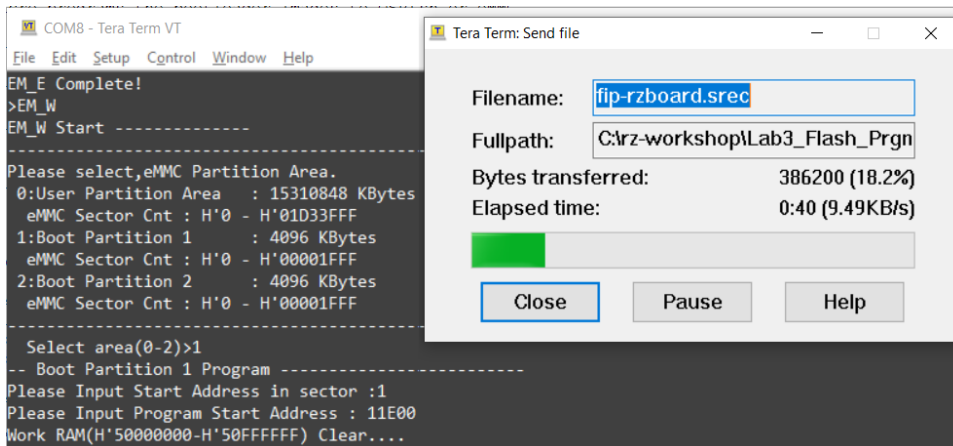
COM8 - Tera Term VT

File Edit Setup Control Window Help

EM_E Complete!
>EM_W
EM_W Start --------------
------------------------------------------------
Please select,eMMC Partition Area.
0:User Partition Area : 15310848 KBytes
eMMC Sector Cnt : H'0 - H'01D33FFF
1:Boot Partition 1 : 4096 KBytes
eMMC Sector Cnt : H'0 - H'00001FFF
2:Boot Partition 2 : 4096 KBytes
eMMC Sector Cnt : H'0 - H'00001FFF
------------------------------------------------
Select area(0-2)>1
-- Boot Partition 1 Program -------------------------
Please Input Start Address in sector :1
Please Input Program Start Address : 11E00
Work RAM(H'50000000-H'50FFFFFF) Clear....

Tera Term: Send file

Filename: fip-rzboard.srec

Fullpath: C:\rz-workshop\Lab3_Flash_Prgn

Bytes transferred: 386200 (18.2%)

Elapsed time: 0:40 (9.49KB/s)

Close Pause Help